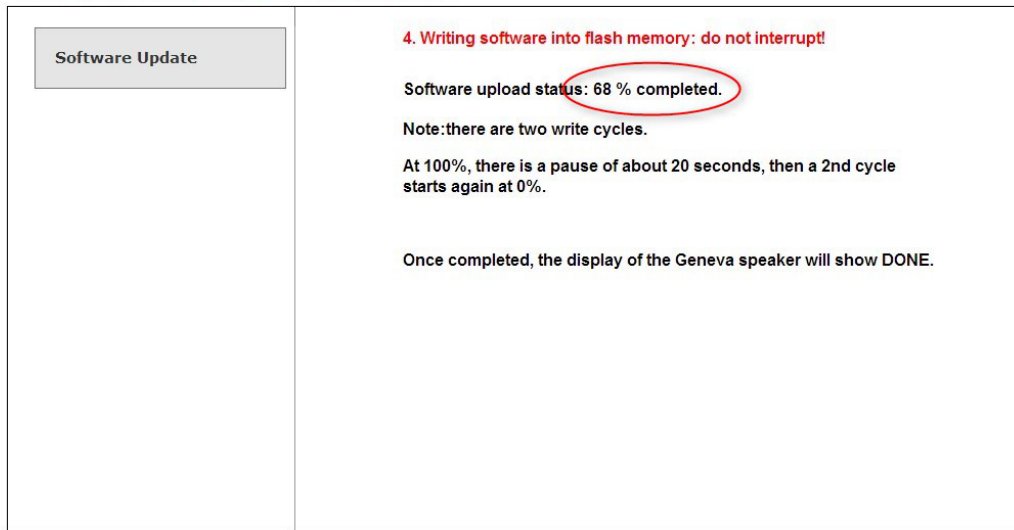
Software Update

4. Writing software into flash memory: do not interrupt!

Software upload status: 68 % completed.

Note:there are two write cycles.

At 100%, there is a pause of about 20 seconds, then a 2nd cycle starts again at 0%.

Once completed, the display of the Geneva speaker will show DONE.